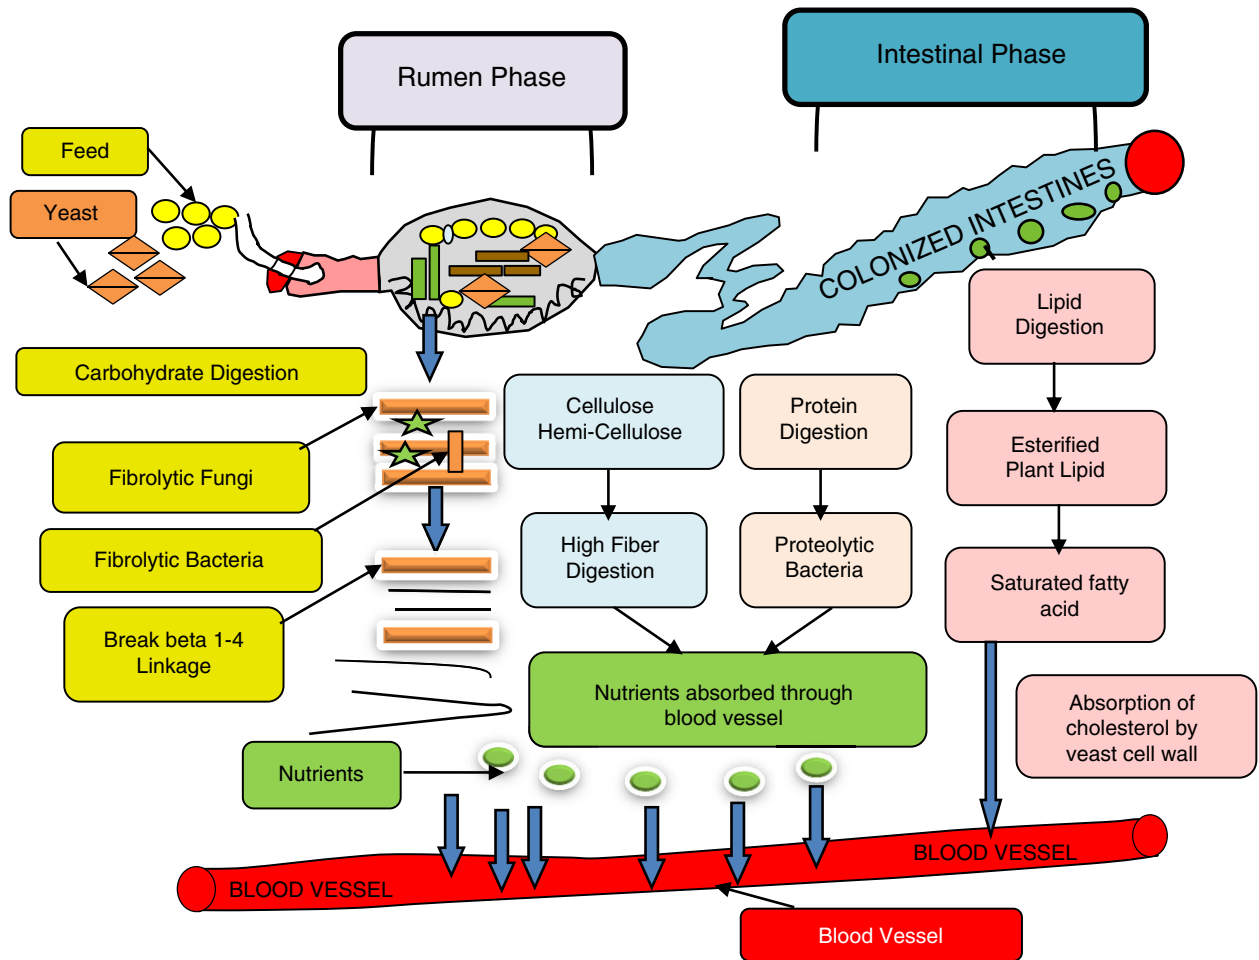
Rumen Phase

Intestinal Phase

Feed

Yeast

COLONIZED INTESTINES

Lipid Digestion

Carbohydrate Digestion

Cellulose Hemi-Cellulose

Protein Digestion

Esterified Plant Lipid

Fibrolytic Fungi

Fibrolytic Bacteria

High Fiber Digestion

Proteolytic Bacteria

Saturated fatty acid

Break beta 1-4 Linkage

Nutrients absorbed through blood vessel

Absorption of cholesterol by veast cell wall

Nutrients

BLOOD VESSEL

BLOOD VESSEL

Blood Vessel